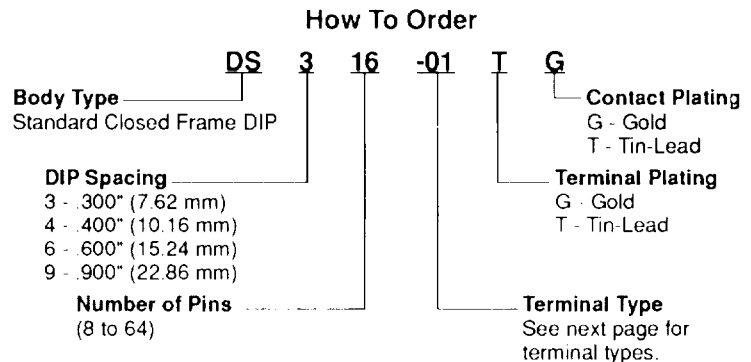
How To Order

DS 3 16 -01 T G

Body Type
Standard Closed Frame DIP

Contact Plating
G - Gold
T - Tin-Lead

DIP Spacing
3 - .300" (7.62 mm)
4 - .400" (10.16 mm)
6 - .600" (15.24 mm)
9 - .900" (22.86 mm)

Terminal Plating
G - Gold
T - Tin-Lead

Number of Pins
(8 to 64)

Terminal Type
See next page for terminal types.